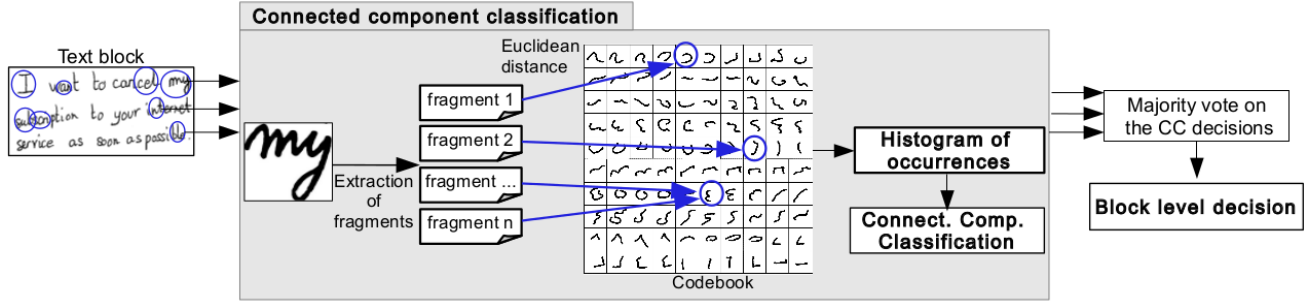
Connected component classification

Text block

I want to cancel my subscription to your internet service as soon as possible

Euclidean distance

fragment 1

fragment 2

fragment ...

fragment n

my

Extraction of fragments

Codebook

Histogram of occurrences

Connect. Comp. Classification

Majority vote on the CC decisions

Block level decision